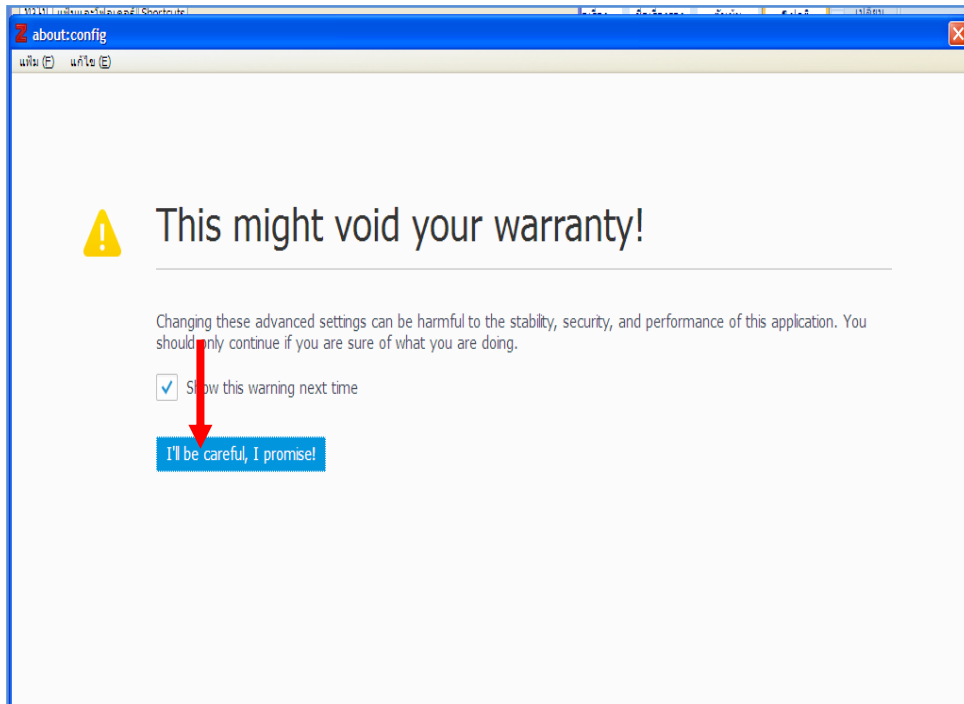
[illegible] Shortcuts

about:config

แฟ้ม (F) แก้ไข (E)

This might void your warranty!

Changing these advanced settings can be harmful to the stability, security, and performance of this application. You should only continue if you are sure of what you are doing.

Show this warning next time

I'll be careful, I promise!